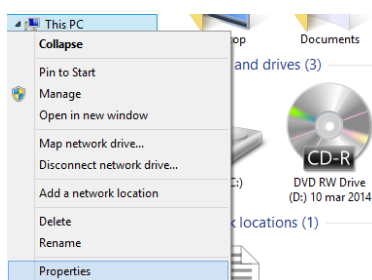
This PC

Collapse

Pin to Start

Manage

Open in new window

Map network drive...

Disconnect network drive...

Add a network location

Delete

Rename

Properties

op

Documents

and drives (3)

C:)

CD-R

DVD RW Drive (D:) 10 mar 2014

k locations (1)